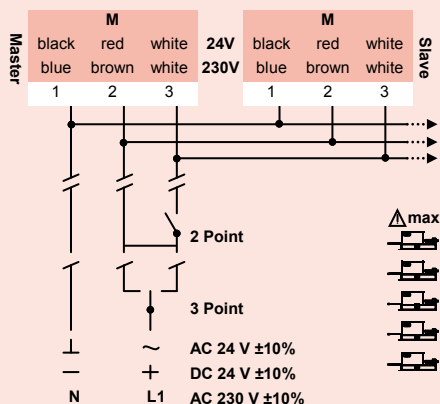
Master

| M | | |
|---|---|---|
| black | red | white |
| blue | brown | white |
| 1 | 2 | 3 |

24V
230V

| M | | |
|---|---|---|
| black | red | white |
| blue | brown | white |
| 1 | 2 | 3 |

Slave

2 Point

3 Point

⚠max

~ AC 24 V ±10%
+ DC 24 V ±10%
N L1 AC 230 V ±10%